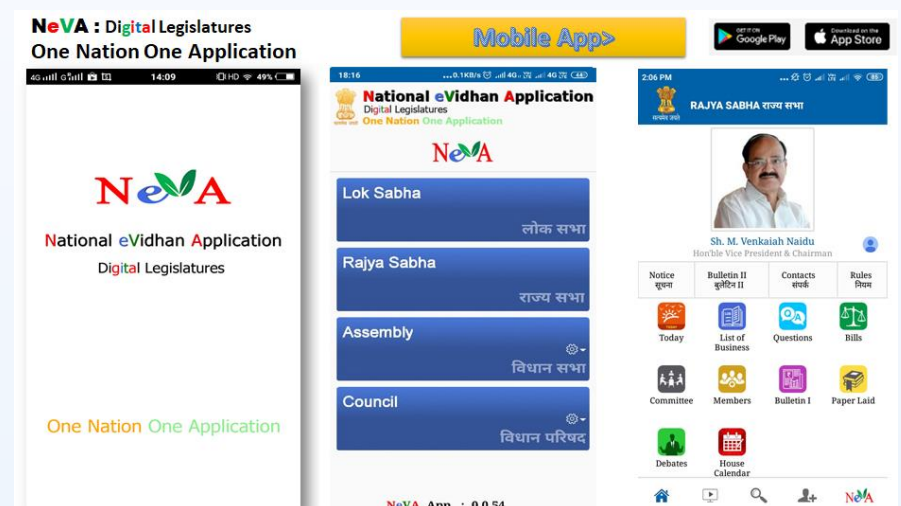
NeVA : Digital Legislatures
One Nation One Application

Mobile App>

GET IT ON Google Play

Download on the App Store

4G 14:09 HD 49%

NeVA

National eVidhan Application
Digital Legislatures

One Nation One Application

18:16 0.1KB/s 4G 4G

National eVidhan Application
Digital Legislatures
One Nation One Application

NeVA

Lok Sabha
लोक सभा

Rajya Sabha
राज्य सभा

Assembly
विधान सभा

Council
विधान परिषद

NeVA App : 0.0.54

2:06 PM

RAJYA SABHA राज्य सभा

सत्यमेव जयते

Sh. M. Venkaiah Naidu
Hon'ble Vice President & Chairman

| Notice सूचना | Bulletin II बुलेटिन II | Contacts संपर्क | Rules नियम |
|---|---|---|---|

Today
List of Business
Questions
Bills
Committee
Members
Bulletin I
Paper Laid
Debates
House Calendar

NeVA